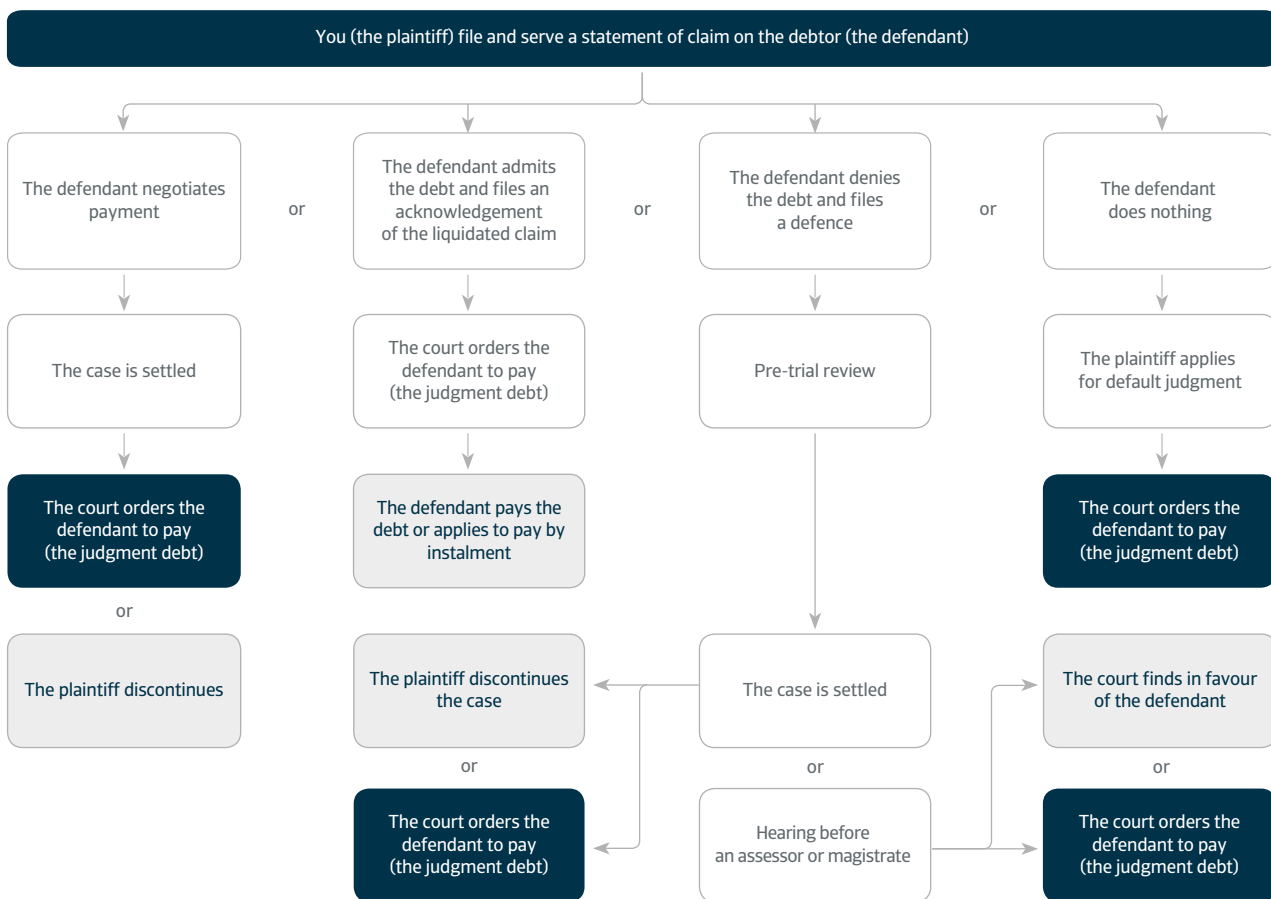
You (the plaintiff) file and serve a statement of claim on the debtor (the defendant)

The defendant negotiates payment

or

The defendant admits the debt and files an acknowledgement of the liquidated claim

or

The defendant denies the debt and files a defence

or

The defendant does nothing

The case is settled

The court orders the defendant to pay (the judgment debt)

Pre-trial review

The plaintiff applies for default judgment

The court orders the defendant to pay (the judgment debt)

The defendant pays the debt or applies to pay by instalment

The court orders the defendant to pay (the judgment debt)

or

The plaintiff discontinues

The plaintiff discontinues the case

The case is settled

The court finds in favour of the defendant

or

or

or

The court orders the defendant to pay (the judgment debt)

Hearing before an assessor or magistrate

The court orders the defendant to pay (the judgment debt)